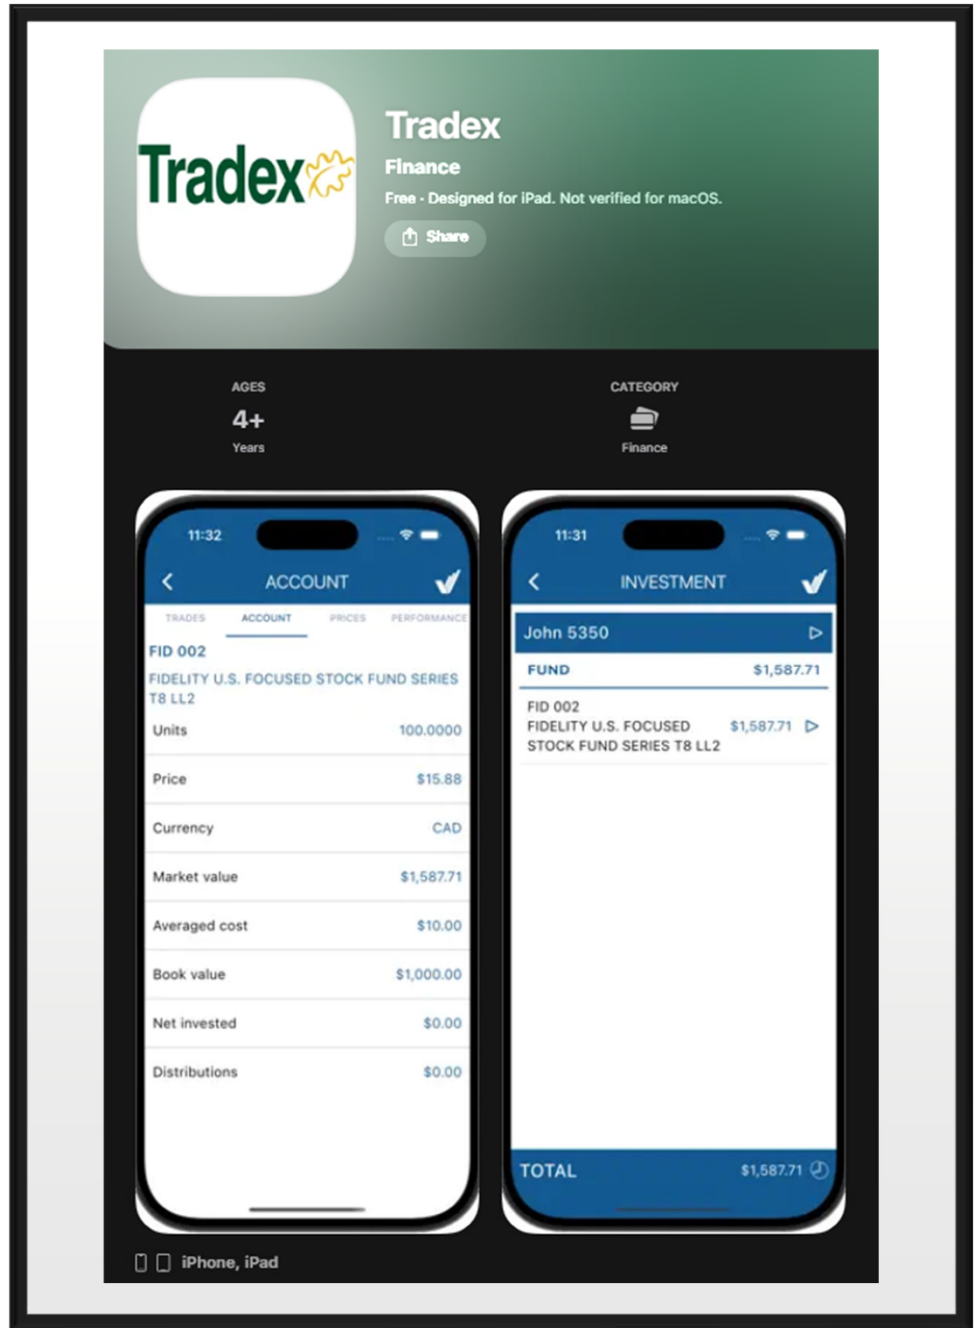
Tradex

Tradex
Finance
Free · Designed for iPad. Not verified for macOS.
Share

AGES
4+
Years

CATEGORY
Finance

11:32
ACCOUNT
TRADES ACCOUNT PRICES PERFORMANCE
FID 002
FIDELITY U.S. FOCUSED STOCK FUND SERIES T8 LL2

| | |
|---|---|
| Units | 100.0000 |
| Price | $15.88 |
| Currency | CAD |
| Market value | $1,587.71 |
| Averaged cost | $10.00 |
| Book value | $1,000.00 |
| Net invested | $0.00 |
| Distributions | $0.00 |

11:31
INVESTMENT
John 5350
FUND $1,587.71
FID 002
FIDELITY U.S. FOCUSED STOCK FUND SERIES T8 LL2 $1,587.71
TOTAL $1,587.71

iPhone, iPad